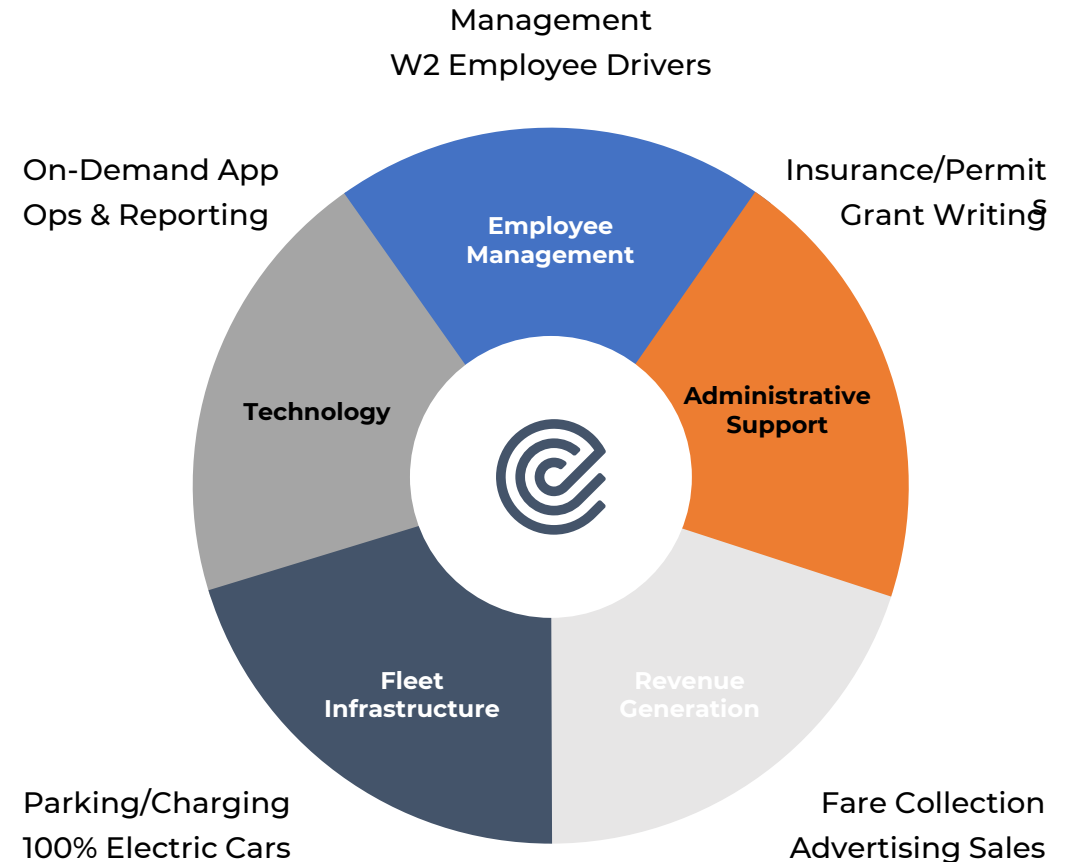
Management
W2 Employee Drivers

On-Demand App
Ops & Reporting

Insurance/Permit
s
Grant Writing

Employee Management

Technology

Administrative Support

Fleet Infrastructure

Revenue Generation

Parking/Charging
100% Electric Cars

Fare Collection
Advertising Sales